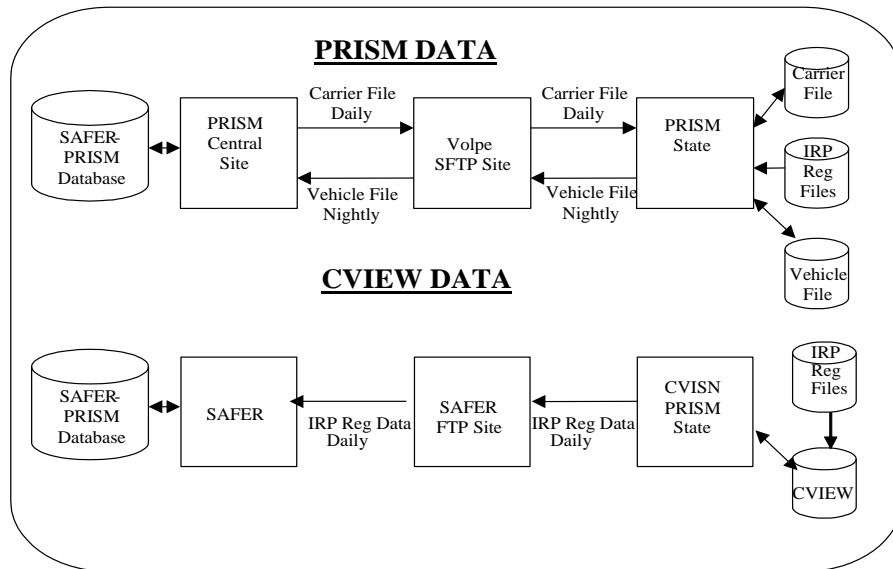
PRISM DATA

SAFER-PRISM Database

PRISM Central Site

Carrier File Daily

Vehicle File Nightly

Volpe SFTP Site

Carrier File Daily

Vehicle File Nightly

PRISM State

Carrier File

IRP Reg Files

Vehicle File

CVIEW DATA

SAFER-PRISM Database

SAFER

IRP Reg Data Daily

SAFER FTP Site

IRP Reg Data Daily

CVISN PRISM State

IRP Reg Files

CVIEW